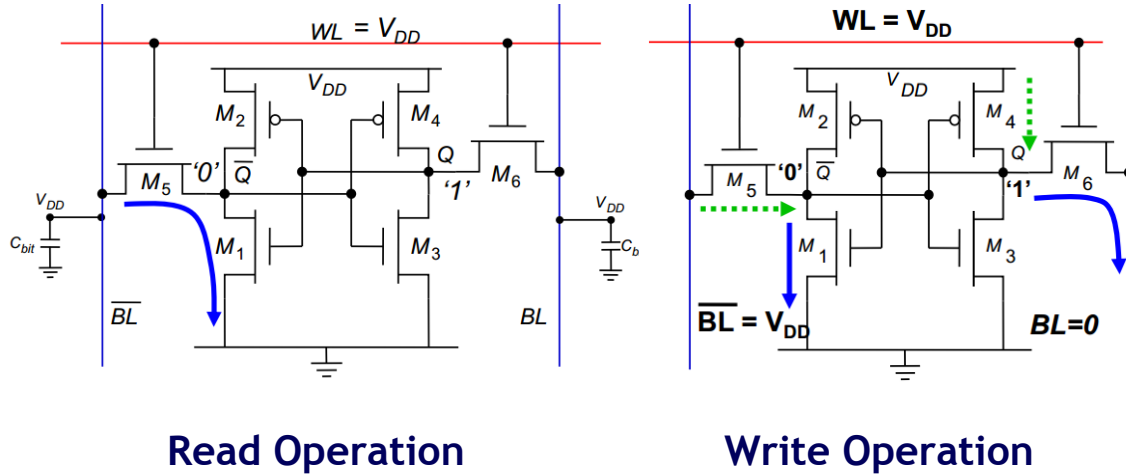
$WL = V_{DD}$

$V_{DD}$

$M_2$

$M_4$

'0' $\overline{Q}$

$Q$

$M_5$

'1'

$M_6$

$V_{DD}$

$V_{DD}$

$C_{bit}$

$C_b$

$M_1$

$M_3$

$\overline{BL}$

$BL$

Read Operation

$WL = V_{DD}$

$V_{DD}$

$M_2$

$M_4$

'0' $\overline{Q}$

$Q$

$M_5$

'1'

$M_6$

$M_1$

$M_3$

$\overline{BL} = V_{DD}$

$BL=0$

Write Operation